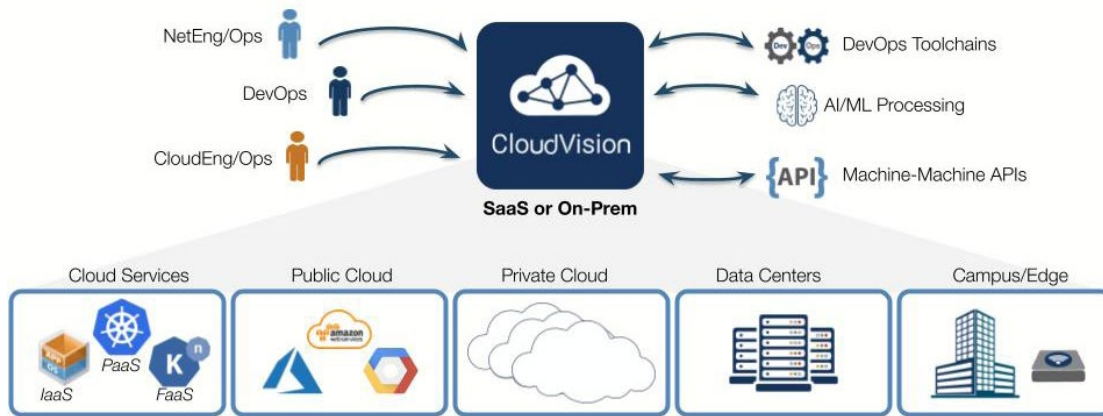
NetEng/Ops

DevOps

CloudEng/Ops

CloudVision

SaaS or On-Prem

Dev Ops DevOps Toolchains

AI/ML Processing

{API} Machine-Machine APIs

Cloud Services

PaaS

IaaS

FaaS

Public Cloud

amazon web services

Private Cloud

Data Centers

Campus/Edge